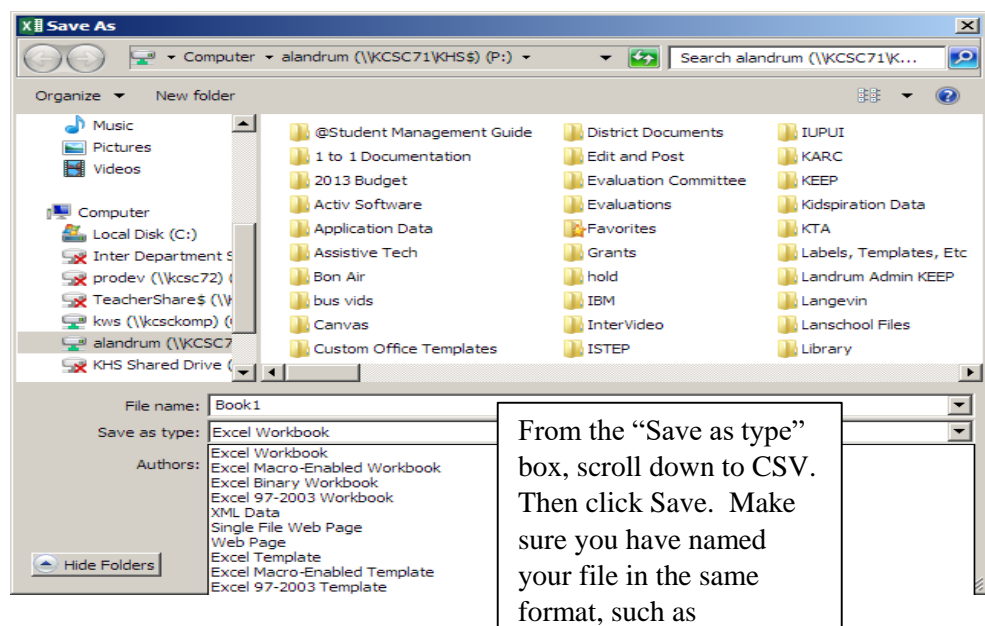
Save As

Computer ▸ alandrum (\\KCSC71\KHS$) (P:) ▸

Search alandrum (\\KCSC71\K...

Organize ▾ New folder

Music
Pictures
Videos
Computer
Local Disk (C:)
Inter Department S
prodev (\\kcsc72) (
TeacherShare$ (\\
kws (\\kcsckomp) (
alandrum (\\KCSC7
KHS Shared Drive (

@Student Management Guide
1 to 1 Documentation
2013 Budget
Activ Software
Application Data
Assistive Tech
Bon Air
bus vids
Canvas
Custom Office Templates
District Documents
Edit and Post
Evaluation Committee
Evaluations
Favorites
Grants
hold
IBM
InterVideo
ISTEP
IUPUI
KARC
KEEP
Kidspiration Data
KTA
Labels, Templates, Etc
Landrum Admin KEEP
Langevin
Lanschool Files
Library

File name: Book1
Save as type: Excel Workbook
Authors:

Excel Workbook
Excel Macro-Enabled Workbook
Excel Binary Workbook
Excel 97-2003 Workbook
XML Data
Single File Web Page
Web Page
Excel Template
Excel Macro-Enabled Template
Excel 97-2003 Template

Hide Folders

From the “Save as type” box, scroll down to CSV. Then click Save. Make sure you have named your file in the same format, such as